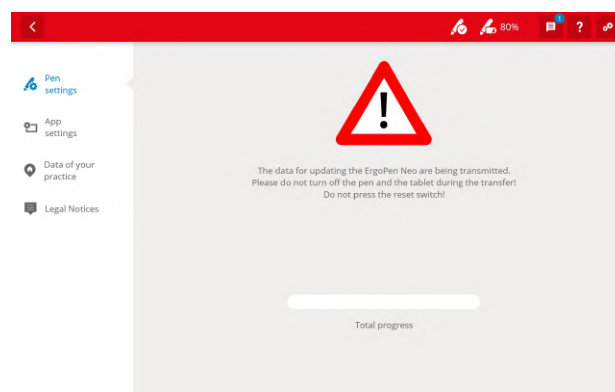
80%

1

?

Pen settings

App settings

Data of your practice

Legal Notices

!

The data for updating the ErgoPen Neo are being transmitted.
Please do not turn off the pen and the tablet during the transfer!
Do not press the reset switch!

Total progress